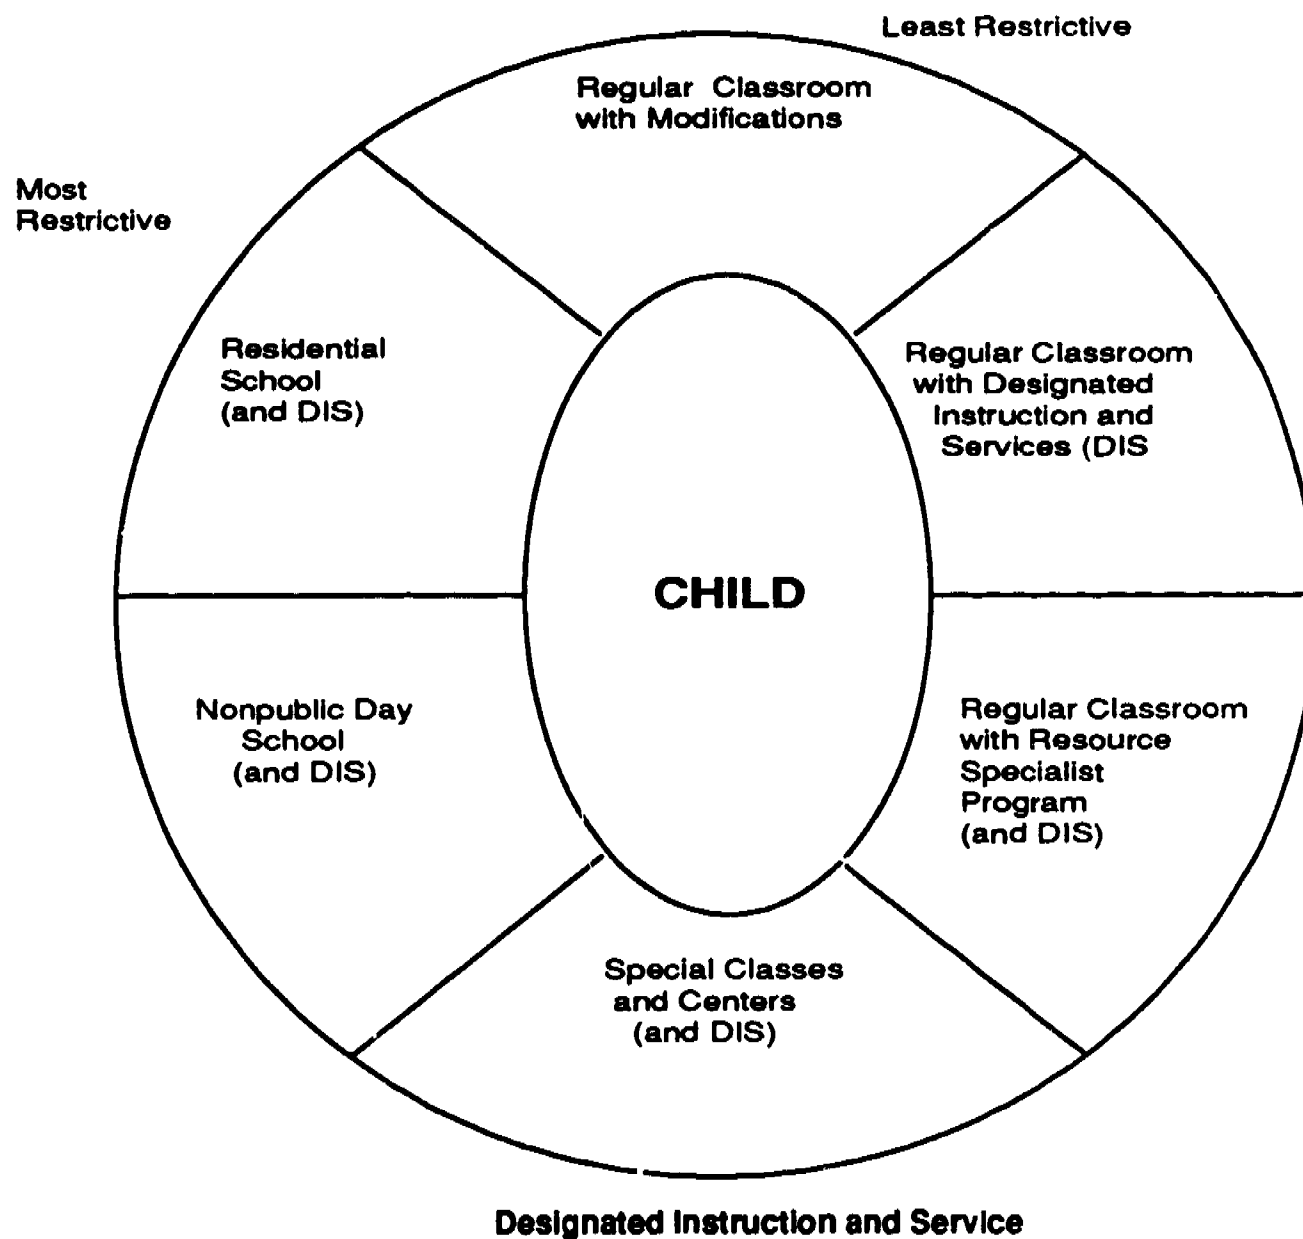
Least Restrictive

Most Restrictive

Regular Classroom with Modifications

Residential School (and DIS)

Regular Classroom with Designated Instruction and Services (DIS

CHILD

Nonpublic Day School (and DIS)

Regular Classroom with Resource Specialist Program (and DIS)

Special Classes and Centers (and DIS)

Designated Instruction and Service